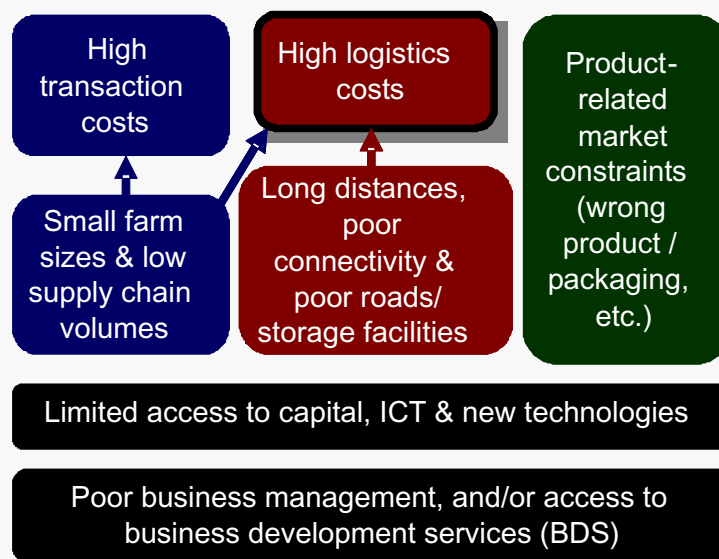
High transaction costs

High logistics costs

Product-related market constraints (wrong product / packaging, etc.)

Small farm sizes & low supply chain volumes

Long distances, poor connectivity & poor roads/ storage facilities

Limited access to capital, ICT & new technologies

Poor business management, and/or access to business development services (BDS)